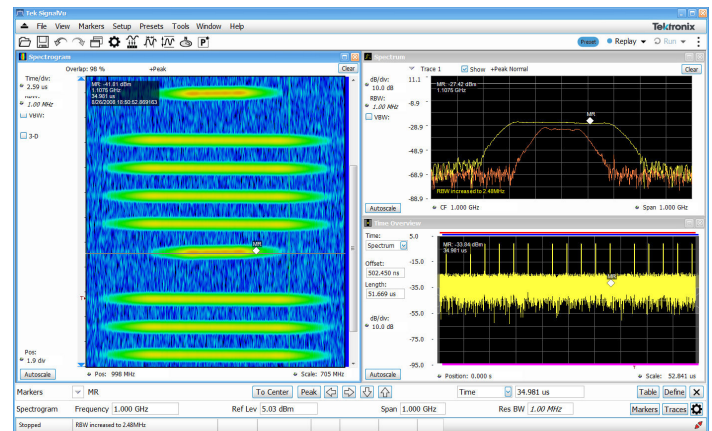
Tek SignalVu
File View Markers Setup Presets Tools Window Help
Tektronix
Preset Replay Run
Spectrogram
Overlap: 98 % +Peak Clear
Time/div: 2.59 us
1.00 MHz
VBW:
3-D
MR -41.81 dBm
1.1076 GHz
34.981 us
5/26/2008 10:50:52.869163
MR
Pos: 1.0 div
Autoscale
Pos: 998 MHz
Scale: 705 MHz
Spectrum
Trace 1 Show +Peak Normal Clear
dB/div: 10.0 dB
RBW: 1.00 MHz
VBW:
MR -27.42 dBm
1.1076 GHz
11.1
-8.9
-28.9
-48.9
-68.9
-88.9
MR
RBW increased to 2.48MHz
Autoscale
CF 1.000 GHz
Span 1.000 GHz
Time Overview
Time: Spectrum
Offset: 502.450 ns
Length: 51.669 us
dB/div: 10.0 dB
MR -30.84 dBm
34.981 us
-15.0
-35.0
-55.0
-75.0
-95.0
MR
Autoscale
Position: 0.000 s
Scale: 52.841 us
Markers MR To Center Peak Time 34.981 us Table Define
Spectrogram Frequency 1.000 GHz Ref Lev 5.03 dBm Span 1.000 GHz Res BW 1.00 MHz Markers Traces
Stopped RBW increased to 2.48MHz